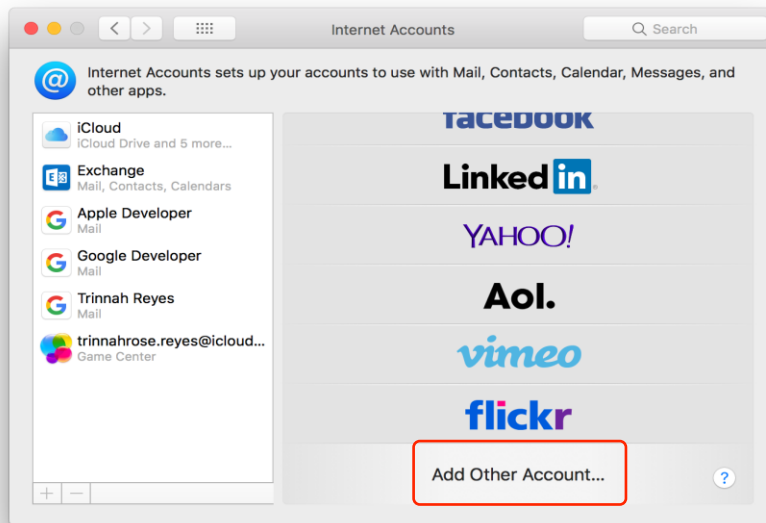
Internet Accounts

Search

Internet Accounts sets up your accounts to use with Mail, Contacts, Calendar, Messages, and other apps.

iCloud
iCloud Drive and 5 more...

Exchange
Mail, Contacts, Calendars

Apple Developer
Mail

Google Developer
Mail

Trinnah Reyes
Mail

trinnahrose.reyes@icloud...
Game Center

+ −

facebook

LinkedIn

YAHOO!

Aol.

vimeo

flickr

Add Other Account...

?